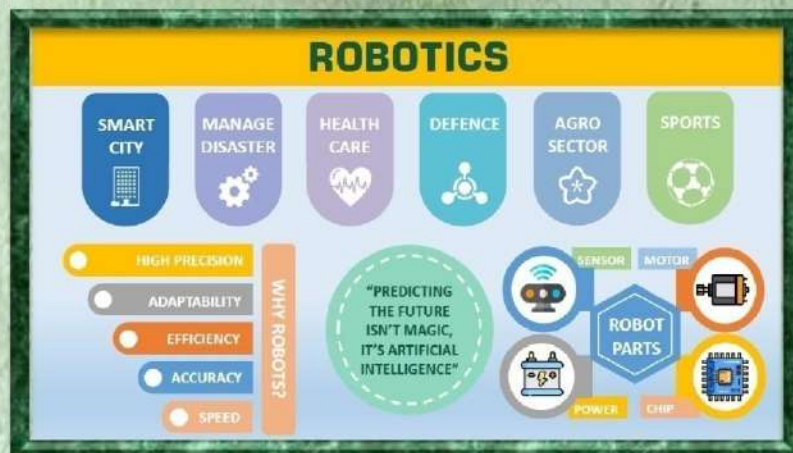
ROBOTICS

SMART CITY

MANAGE DISASTER

HEALTH CARE

DEFENCE

AGRO SECTOR

SPORTS

HIGH PRECISION

ADAPTABILITY

EFFICIENCY

ACCURACY

SPEED

WHY ROBOTS?

"PREDICTING THE FUTURE ISN'T MAGIC, IT'S ARTIFICIAL INTELLIGENCE"

SENSOR

MOTOR

ROBOT PARTS

POWER

CHIP